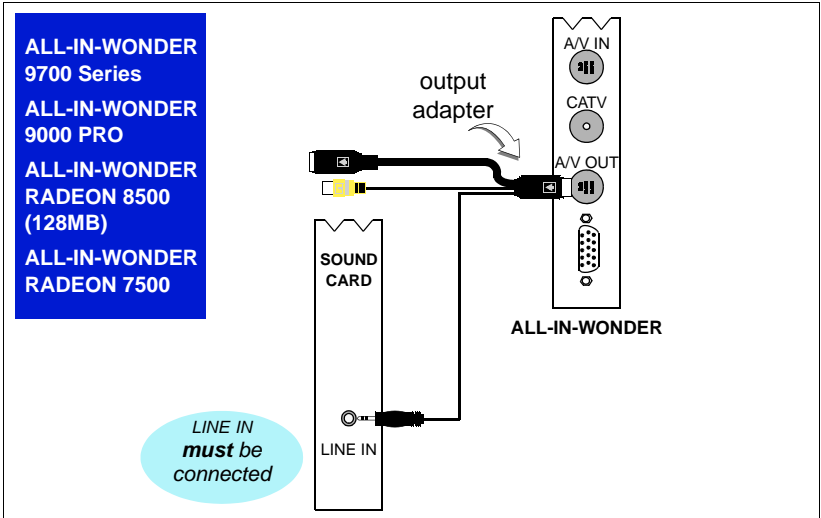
ALL-IN-WONDER 9700 Series

ALL-IN-WONDER 9000 PRO

ALL-IN-WONDER RADEON 8500 (128MB)

ALL-IN-WONDER RADEON 7500

output adapter

A/V IN

CATV

A/V OUT

ALL-IN-WONDER

SOUND CARD

LINE IN

LINE IN **must** be connected